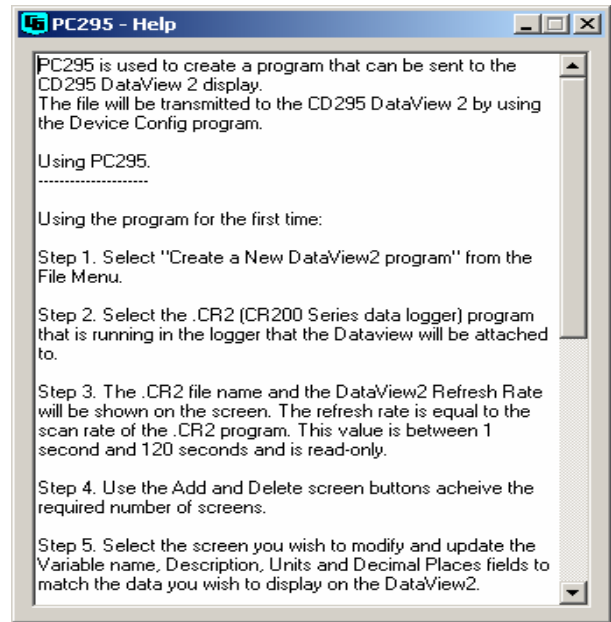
PC295 - Help

PC295 is used to create a program that can be sent to the CD295 DataView 2 display.
The file will be transmitted to the CD295 DataView 2 by using the Device Config program.

Using PC295.
--------------------

Using the program for the first time:

Step 1. Select "Create a New DataView2 program" from the File Menu.

Step 2. Select the .CR2 (CR200 Series data logger) program that is running in the logger that the Dataview will be attached to.

Step 3. The .CR2 file name and the DataView2 Refresh Rate will be shown on the screen. The refresh rate is equal to the scan rate of the .CR2 program. This value is between 1 second and 120 seconds and is read-only.

Step 4. Use the Add and Delete screen buttons acheive the required number of screens.

Step 5. Select the screen you wish to modify and update the Variable name, Description, Units and Decimal Places fields to match the data you wish to display on the DataView2.